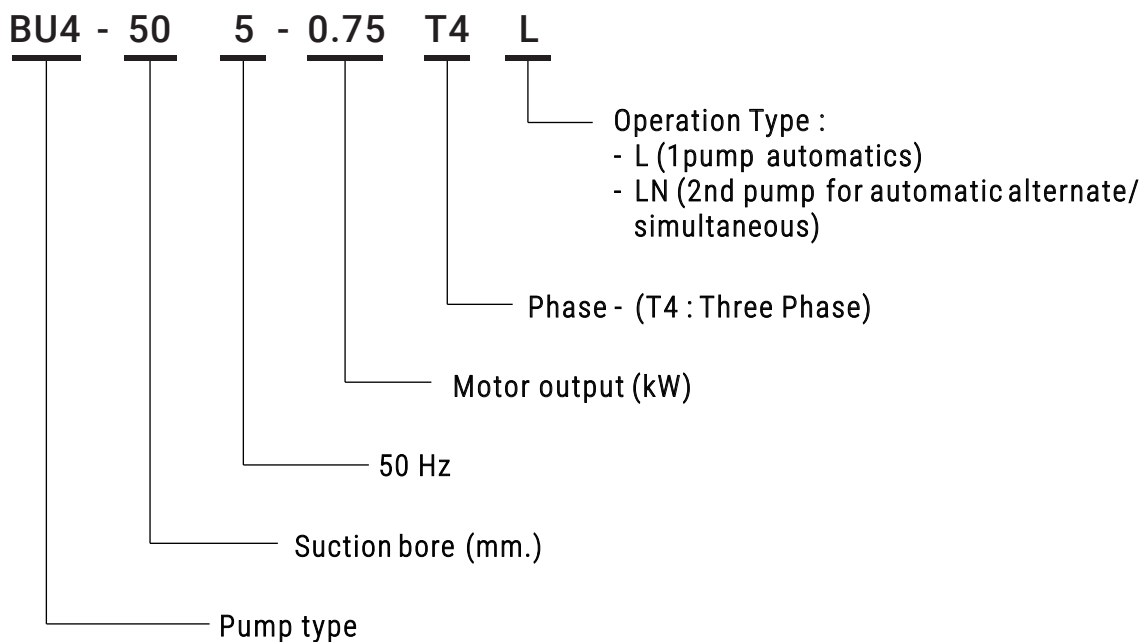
BU4 - 50 5 - 0.75 T4 L

Operation Type :
- L (1pump automatics)
- LN (2nd pump for automatic alternate/ simultaneous)

Phase - (T4 : Three Phase)

Motor output (kW)

50 Hz

Suction bore (mm.)

Pump type